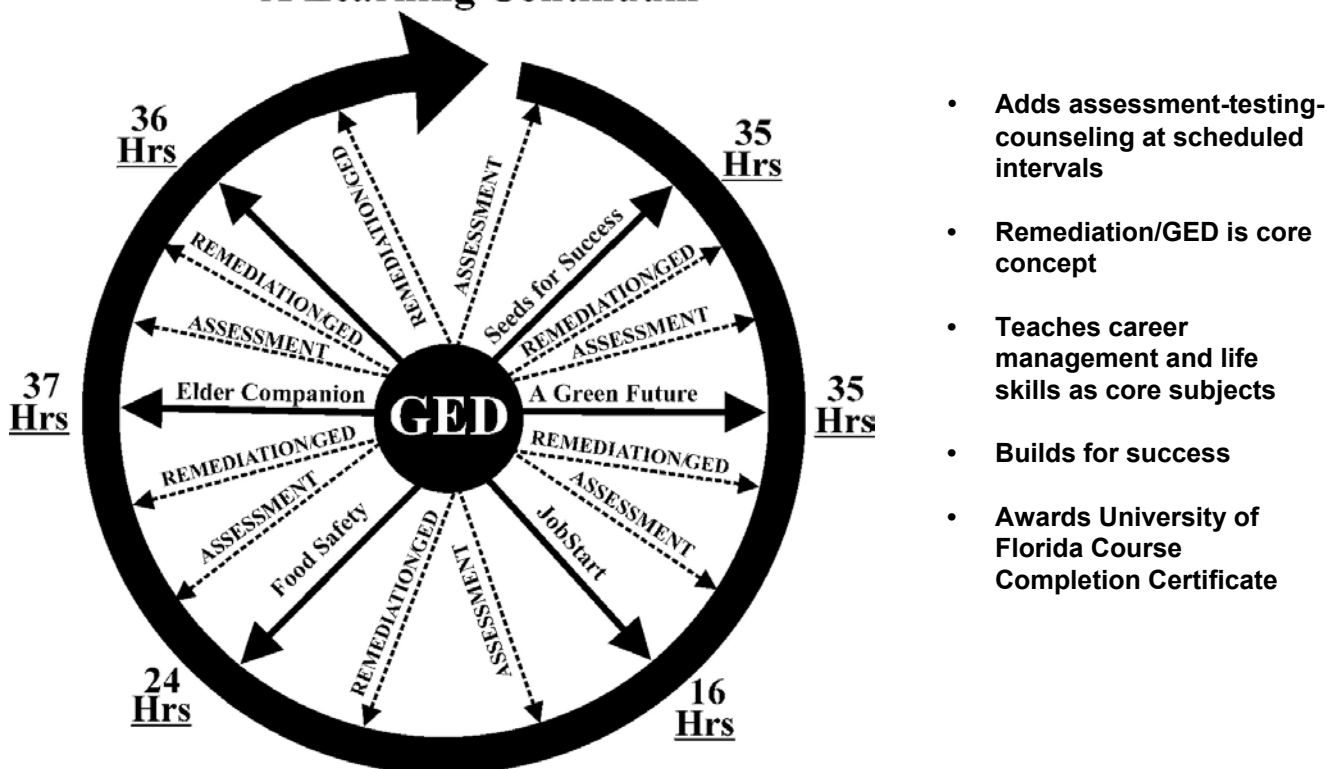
A Learning Continuum

36 Hrs

REMEDIATION/GED

ASSESSMENT

35 Hrs

Seeds for Success

REMEDIATION/GED

ASSESSMENT

REMEDIATION/GED

ASSESSMENT

37 Hrs

Elder Companion

GED

A Green Future

35 Hrs

REMEDIATION/GED

REMEDIATION/GED

ASSESSMENT

ASSESSMENT

Food Safety

JobStart

REMEDIATION/GED

ASSESSMENT

24 Hrs

16 Hrs

• Adds assessment-testing-counseling at scheduled intervals

• Remediation/GED is core concept

• Teaches career management and life skills as core subjects

• Builds for success

• Awards University of Florida Course Completion Certificate